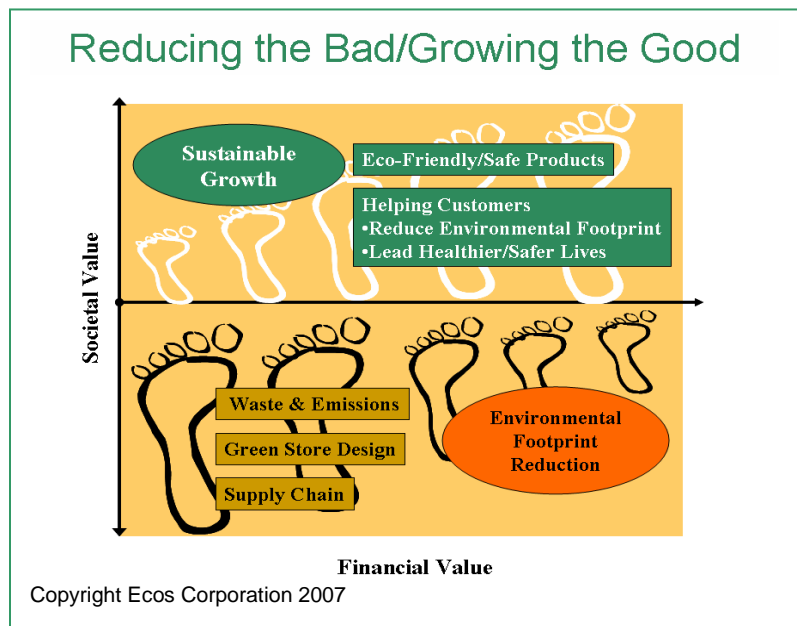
Reducing the Bad/Growing the Good

Sustainable Growth

Eco-Friendly/Safe Products

Helping Customers
•Reduce Environmental Footprint
•Lead Healthier/Safer Lives

Societal Value

Waste & Emissions

Green Store Design

Supply Chain

Environmental Footprint Reduction

Financial Value

Copyright Ecos Corporation 2007